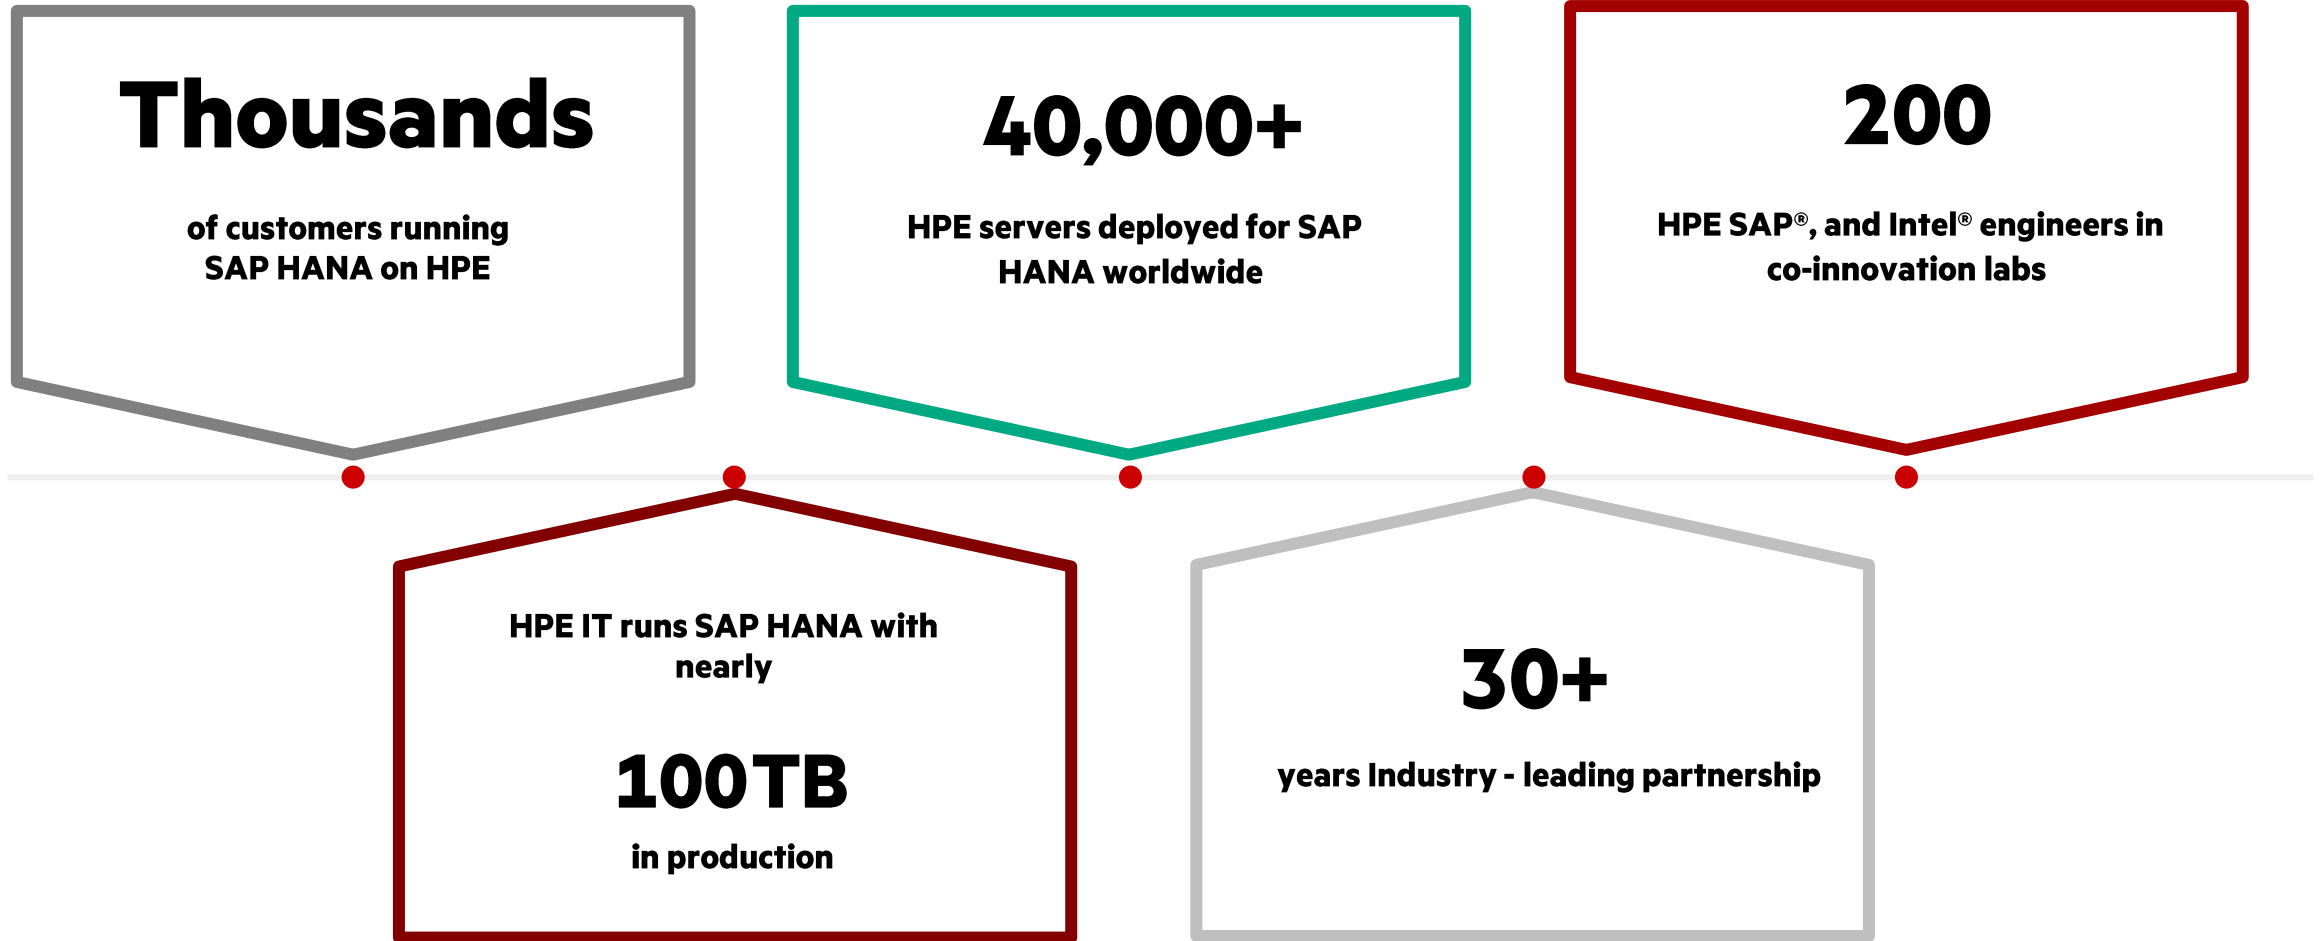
Thousands

of customers running SAP HANA on HPE

40,000+

HPE servers deployed for SAP HANA worldwide

200

HPE SAP®, and Intel® engineers in co-innovation labs

HPE IT runs SAP HANA with nearly

100TB

in production

30+

years Industry - leading partnership